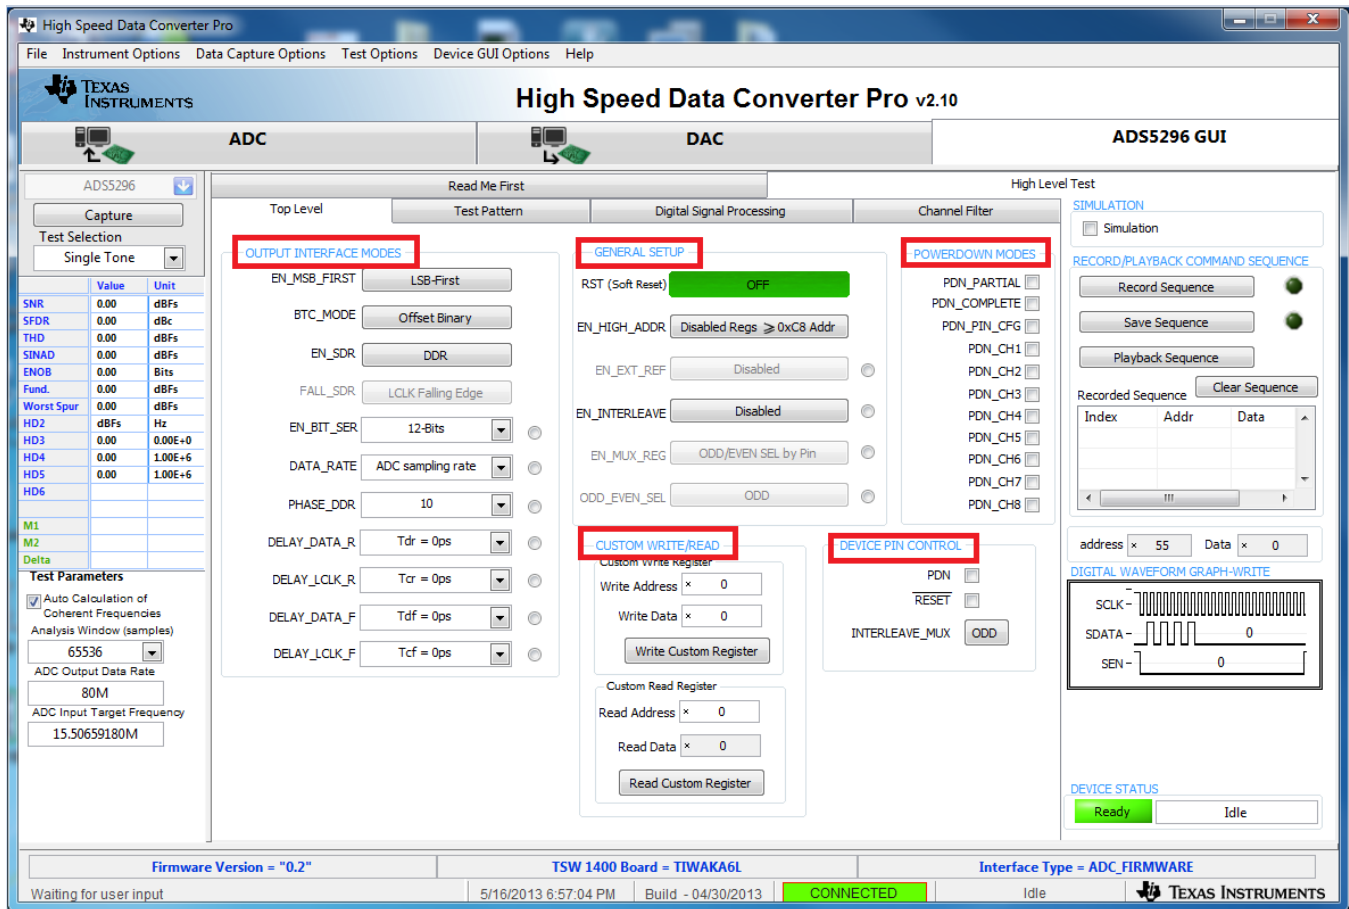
High Speed Data Converter Pro

File Instrument Options Data Capture Options Test Options Device GUI Options Help

Texas Instruments

High Speed Data Converter Pro v2.10

ADC

DAC

ADS5296 GUI

ADS5296

Capture

Test Selection

Single Tone

| | Value | Unit |
|---|---|---|
| SNR | 0.00 | dBFs |
| SFDR | 0.00 | dBc |
| THD | 0.00 | dBFs |
| SINAD | 0.00 | dBFs |
| ENOB | 0.00 | Bits |
| Fund. | 0.00 | dBFs |
| Worst Spur | 0.00 | dBFs |
| HD2 | dBFs | Hz |
| HD3 | 0.00 | 0.00E+0 |
| HD4 | 0.00 | 1.00E+6 |
| HD5 | 0.00 | 1.00E+6 |
| HD6 | | |
| | | |
| M1 | | |
| M2 | | |
| Delta | | |

Test Parameters

Auto Calculation of Coherent Frequencies

Analysis Window (samples)

65536

ADC Output Data Rate

80M

ADC Input Target Frequency

15.50659180M

Read Me First

High Level Test

Top Level

Test Pattern

Digital Signal Processing

Channel Filter

OUTPUT INTERFACE MODES

EN_MSB_FIRST LSB-First

BTC_MODE Offset Binary

EN_SDR DDR

FALL_SDR LCLK Falling Edge

EN_BIT_SER 12-Bits

DATA_RATE ADC sampling rate

PHASE_DDR 10

DELAY_DATA_R Tdr = 0ps

DELAY_LCLK_R Tcr = 0ps

DELAY_DATA_F Tdf = 0ps

DELAY_LCLK_F Tcf = 0ps

GENERAL SETUP

RST (Soft Reset) OFF

EN_HIGH_ADDR Disabled Regs > 0xC8 Addr

EN_EXT_REF Disabled

EN_INTERLEAVE Disabled

EN_MUX_REG ODD/EVEN SEL by Pin

ODD_EVEN_SEL ODD

POWERDOWN MODES

PDN_PARTIAL

PDN_COMPLETE

PDN_PIN_CFG

PDN_CH1

PDN_CH2

PDN_CH3

PDN_CH4

PDN_CH5

PDN_CH6

PDN_CH7

PDN_CH8

CUSTOM WRITE/READ

Custom Write Register

Write Address x 0

Write Data x 0

Write Custom Register

Custom Read Register

Read Address x 0

Read Data x 0

Read Custom Register

DEVICE PIN CONTROL

PDN

RESET

INTERLEAVE_MUX ODD

SIMULATION

Simulation

RECORD/PLAYBACK COMMAND SEQUENCE

Record Sequence

Save Sequence

Playback Sequence

Recorded Sequence

Clear Sequence

| Index | Addr | Data |
|---|---|---|

address x 55 Data x 0

DIGITAL WAVEFORM GRAPH-WRITE

SCLK

SDATA 0

SEN 0

DEVICE STATUS

Ready

Idle

Firmware Version = "0.2"

TSW 1400 Board = TIWAKA6L

Interface Type = ADC_FIRMWARE

Waiting for user input

5/16/2013 6:57:04 PM

Build - 04/30/2013

CONNECTED

Idle

Texas Instruments